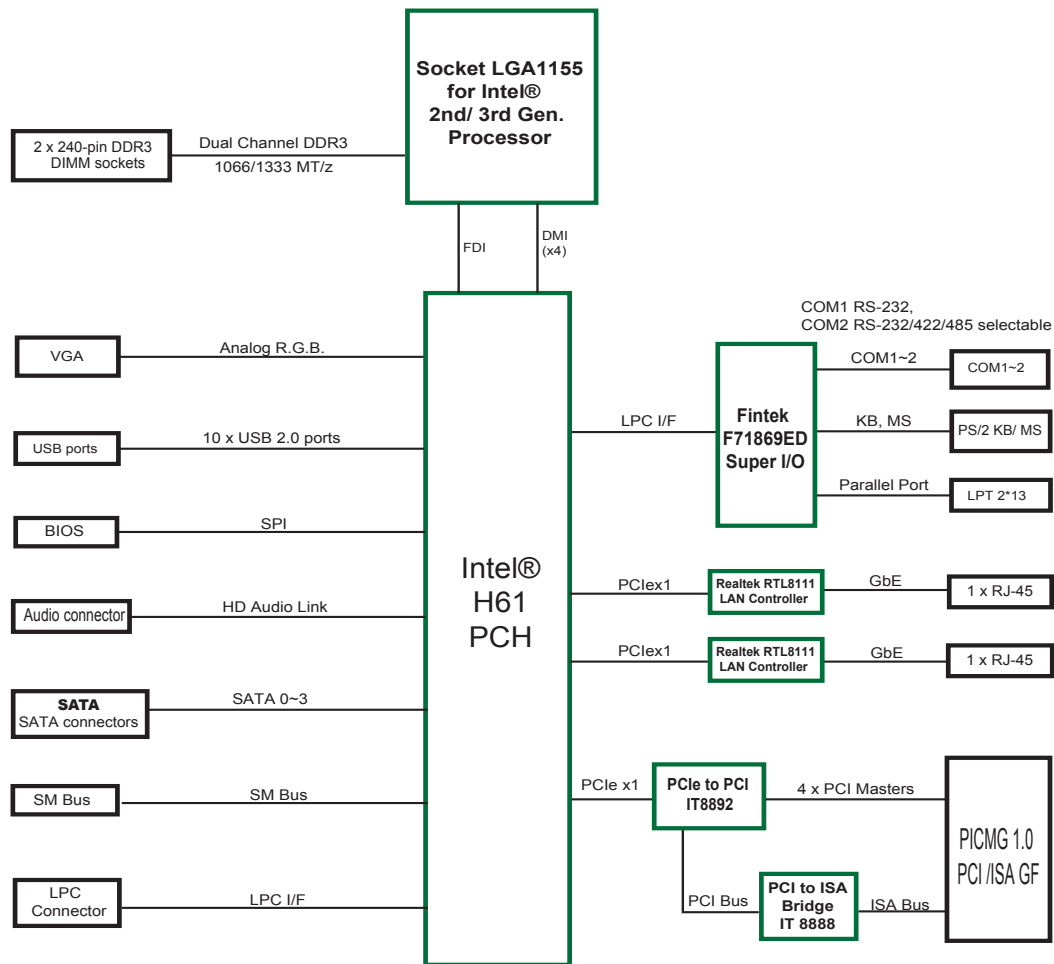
Socket LGA1155 for Intel® 2nd/ 3rd Gen. Processor

2 x 240-pin DDR3 DIMM sockets

Dual Channel DDR3

1066/1333 MT/z

FDI

DMI (x4)

COM1 RS-232, COM2 RS-232/422/485 selectable

VGA

Analog R.G.B.

COM1~2

COM1~2

USB ports

10 x USB 2.0 ports

LPC I/F

Fintek F71869ED Super I/O

KB, MS

PS/2 KB/ MS

Parallel Port

LPT 2*13

BIOS

SPI

Intel® H61 PCH

PCIex1

Realtek RTL8111 LAN Controller

GbE

1 x RJ-45

Audio connector

HD Audio Link

PCIex1

Realtek RTL8111 LAN Controller

GbE

1 x RJ-45

SATA SATA connectors

SATA 0~3

PCIe x1

PCIe to PCI IT8892

4 x PCI Masters

SM Bus

SM Bus

PICMG 1.0 PCI /ISA GF

LPC Connector

LPC I/F

PCI Bus

PCI to ISA Bridge IT 8888

ISA Bus